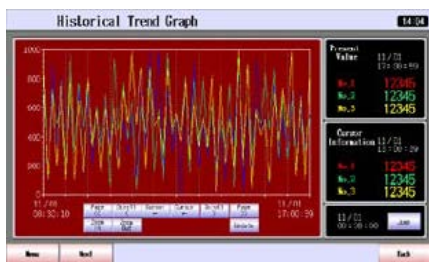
Historical Trend Graph

14:04

1000

800

600

400

200

0

11/08
08:30:10

11/01
17:00:29

Page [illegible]

Scroll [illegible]

Cursor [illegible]

Cursor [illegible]

Scroll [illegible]

Page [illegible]

Zoom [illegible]

Zoom Out

Update

Present Value

11/01
17:00:59

No.1

12345

No.2

12345

No.3

12345

Cursor Information

11/01
17:00:29

No.1

12345

No.2

12345

No.3

12345

11/01
00:00:00

Jump

Menu

Next

Back